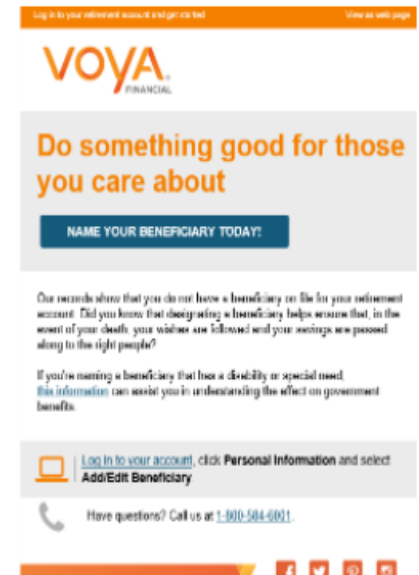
Log in to your retirement account and get started

View as web page

VOYA FINANCIAL

Do something good for those you care about

NAME YOUR BENEFICIARY TODAY!

Our records show that you do not have a beneficiary on file for your retirement account. Did you know that designating a beneficiary helps ensure that, in the event of your death, your wishes are followed and your savings are passed along to the right people?

If you're naming a beneficiary that has a disability or special need, this information can assist you in understanding the effect on government benefits.

Log in to your account, click Personal Information and select Add/Edit Beneficiary

Have questions? Call us at 1-800-584-6001.